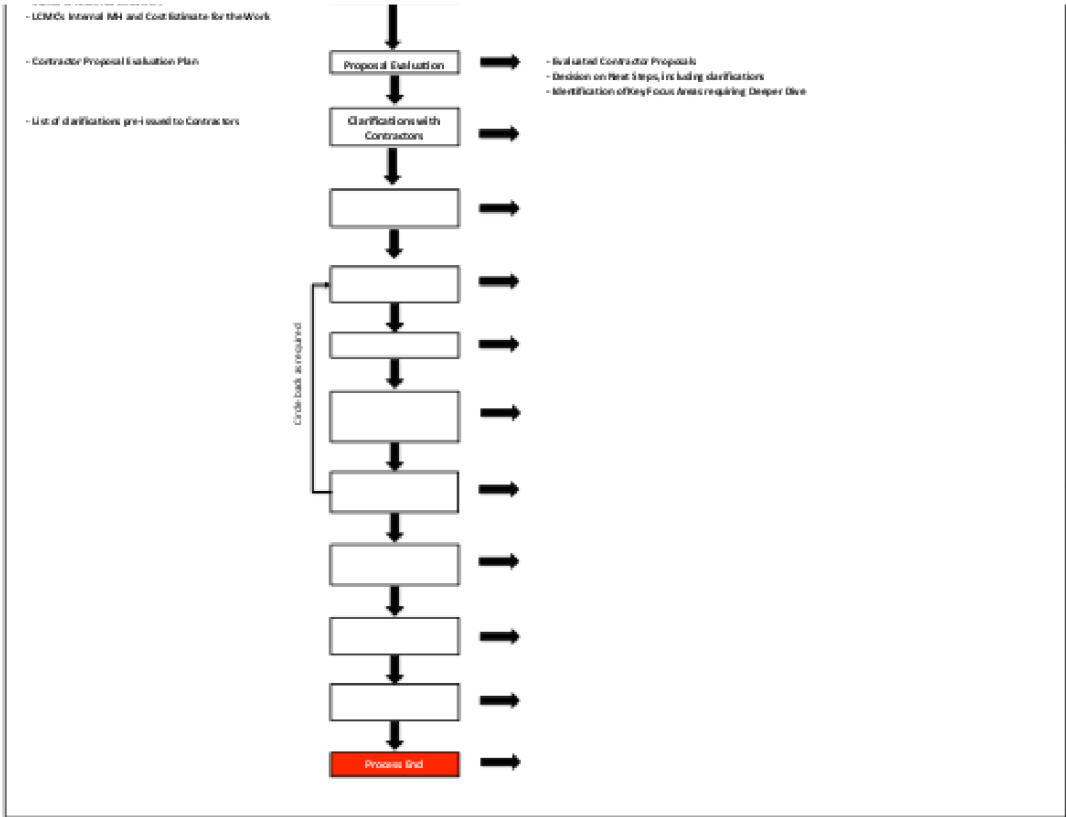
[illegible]
- LCMC's Internal MH and Cost Estimate for the Work

- Contractor Proposal Evaluation Plan

Proposal Evaluation

- Evaluated Contractor Proposals
- Decision on Next Steps, including clarifications
- Identification of Key Focus Areas requiring Deeper Dive

- List of clarifications pre-issued to Contractors

Clarifications with Contractors

Circle back as required

Process End